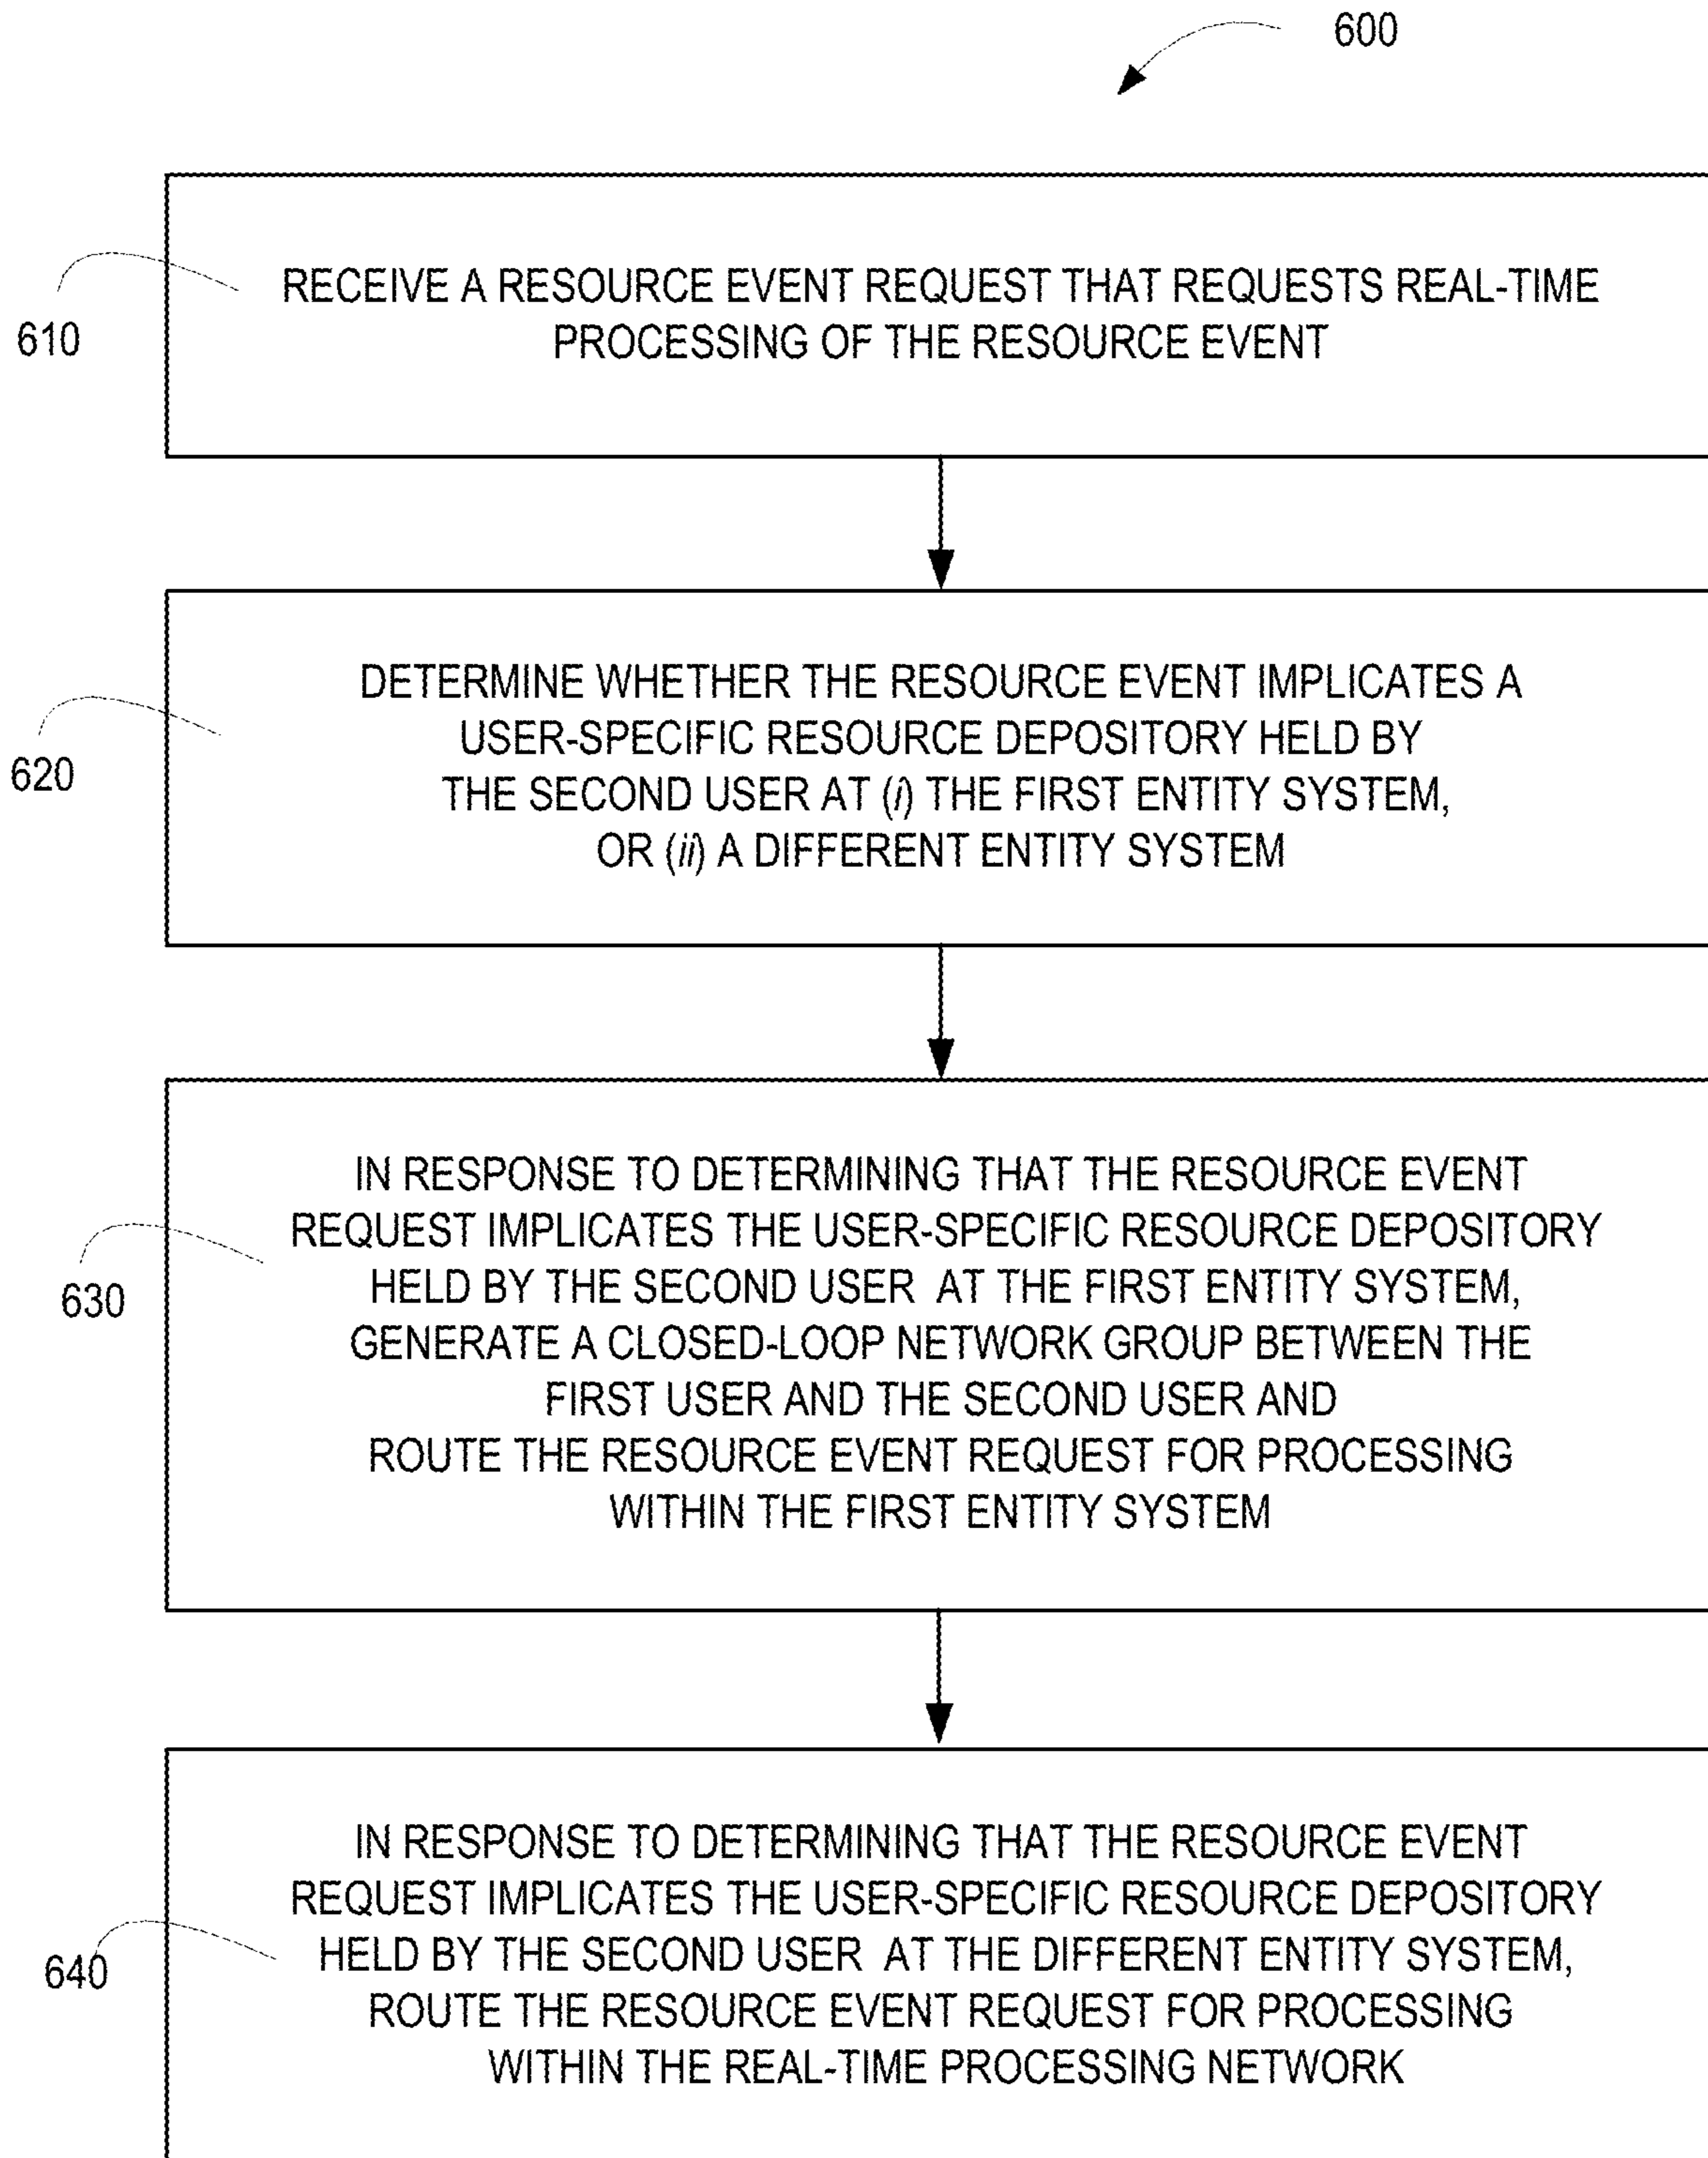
600

610

RECEIVE A RESOURCE EVENT REQUEST THAT REQUESTS REAL-TIME PROCESSING OF THE RESOURCE EVENT

620

DETERMINE WHETHER THE RESOURCE EVENT IMPLICATES A USER-SPECIFIC RESOURCE DEPOSITORY HELD BY THE SECOND USER AT (i) THE FIRST ENTITY SYSTEM, OR (ii) A DIFFERENT ENTITY SYSTEM

630

IN RESPONSE TO DETERMINING THAT THE RESOURCE EVENT REQUEST IMPLICATES THE USER-SPECIFIC RESOURCE DEPOSITORY HELD BY THE SECOND USER AT THE FIRST ENTITY SYSTEM, GENERATE A CLOSED-LOOP NETWORK GROUP BETWEEN THE FIRST USER AND THE SECOND USER AND ROUTE THE RESOURCE EVENT REQUEST FOR PROCESSING WITHIN THE FIRST ENTITY SYSTEM

640

IN RESPONSE TO DETERMINING THAT THE RESOURCE EVENT REQUEST IMPLICATES THE USER-SPECIFIC RESOURCE DEPOSITORY HELD BY THE SECOND USER AT THE DIFFERENT ENTITY SYSTEM, ROUTE THE RESOURCE EVENT REQUEST FOR PROCESSING WITHIN THE REAL-TIME PROCESSING NETWORK